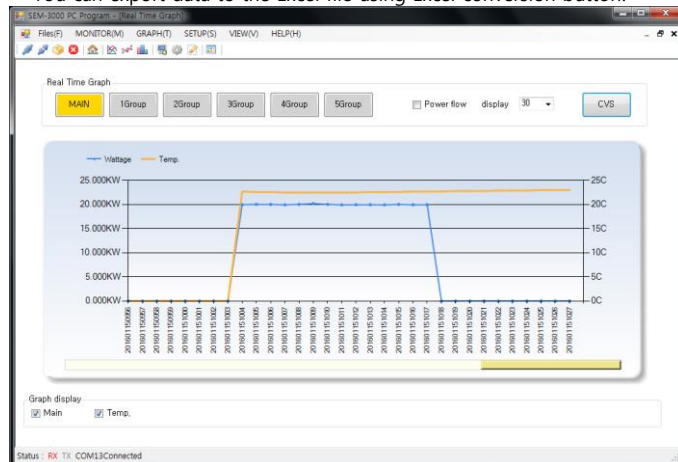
You can export data to the Excel file using Excel conversion button.

SEM-3000 PC Program - [Real Time Graph]

Files(F) MONITOR(M) GRAPH(T) SETUP(S) VIEW(V) HELP(H)

Real Time Graph

MAIN 1Group 2Group 3Group 4Group 5Group Power flow display 30 CVS

Wattage Temp.

25.000KW
20.000KW
15.000KW
10.000KW
5.000KW
0.000KW

25C
20C
15C
10C
5C
0C

20160115996 20160115997 20160115998 20160115999 20160115900 20160115901 20160115902 20160115903 20160115904 20160115905 20160115906 20160115907 20160115908 20160115909 20160115910 20160115911 20160115912 20160115913 20160115914 20160115915 20160115916 20160115917 20160115918 20160115919 20160115920 20160115921 20160115922 20160115923 20160115924 20160115925 20160115926 20160115927

Graph display

Main Temp.

Status : RX TX COM13Connected